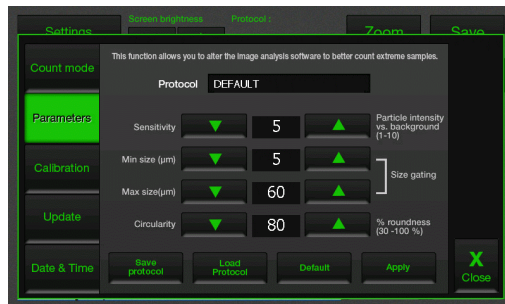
Settings
Screen brightness
Protocol :
Zoom
Save

Count mode
Parameters
Calibration
Update
Date & Time

This function allows you to alter the image analysis software to better count extreme samples.

Protocol DEFAULT

Sensitivity 5 Particle intensity vs. background (1-10)

Min size (µm) 5

Max size(µm) 60

Size gating

Circularity 80 % roundness (30 -100 %)

Save protocol
Load Protocol
Default
Apply

X
Close